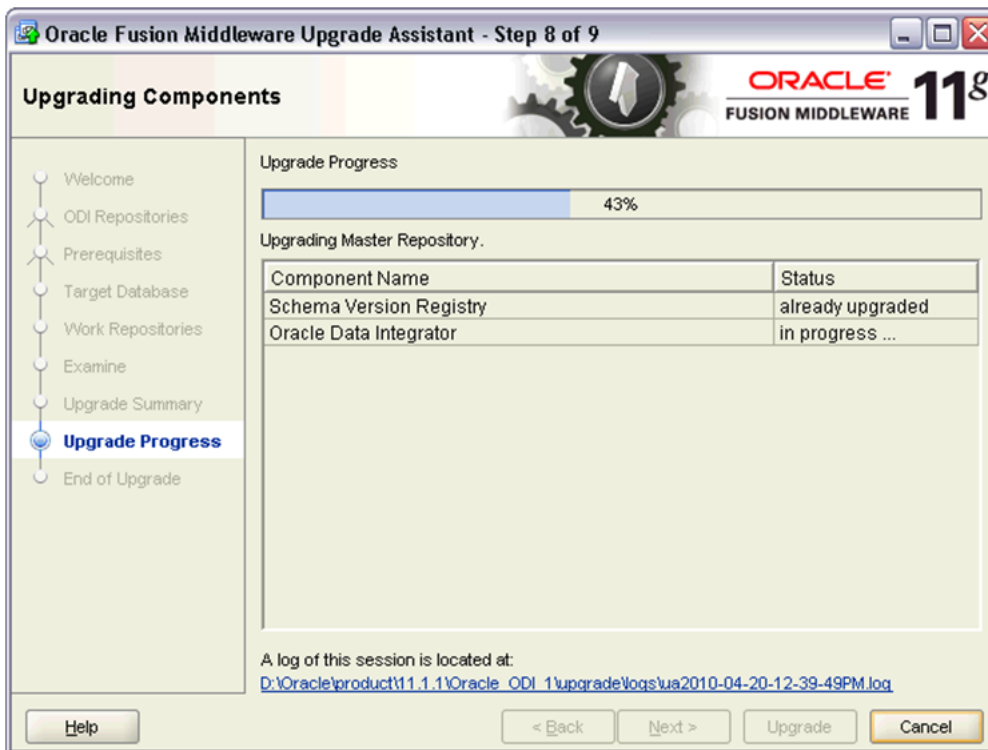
Oracle Fusion Middleware Upgrade Assistant - Step 8 of 9

Upgrading Components

ORACLE FUSION MIDDLEWARE 11g

Welcome
ODI Repositories
Prerequisites
Target Database
Work Repositories
Examine
Upgrade Summary
Upgrade Progress
End of Upgrade

Upgrade Progress

43%

Upgrading Master Repository.

| Component Name | Status |
|---|---|
| Schema Version Registry | already upgraded |
| Oracle Data Integrator | in progress ... |

A log of this session is located at:
D:\Oracle\product\11.1.1\Oracle_ODI_1\upgrade\logs\ua2010-04-20-12-39-49PM.log

Help
< Back
Next >
Upgrade
Cancel